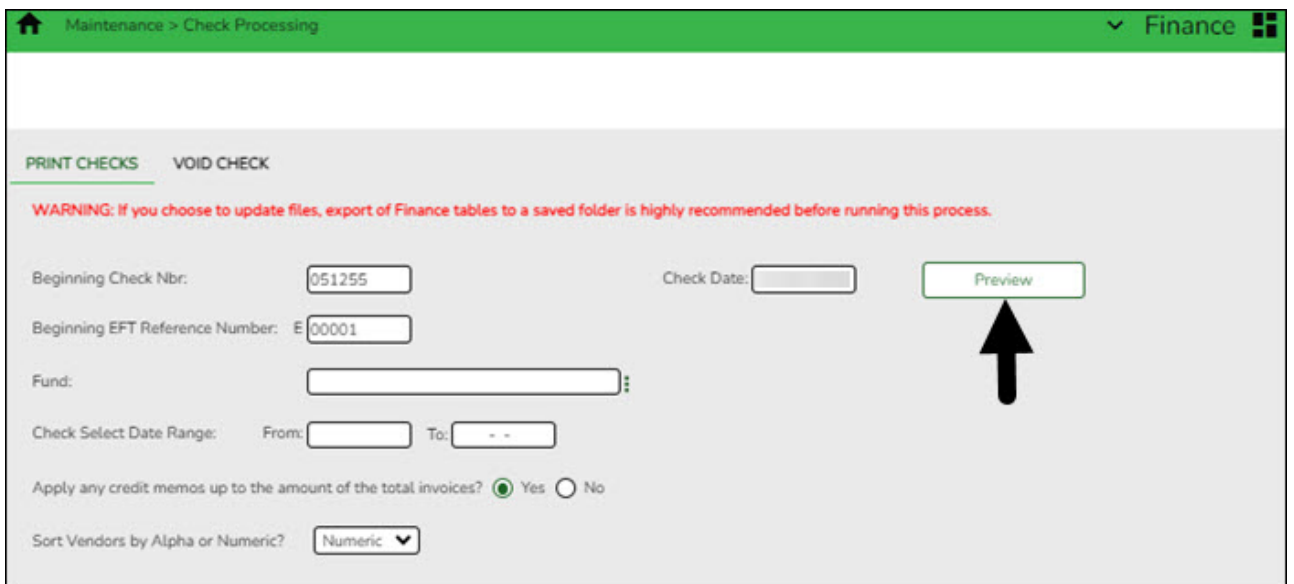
Maintenance > Check Processing

Finance

PRINT CHECKS VOID CHECK

WARNING: If you choose to update files, export of Finance tables to a saved folder is highly recommended before running this process.

Beginning Check Nbr: 051255

Check Date:

Preview

Beginning EFT Reference Number: E 00001

Fund:

Check Select Date Range: From: To: - -

Apply any credit memos up to the amount of the total invoices? Yes No

Sort Vendors by Alpha or Numeric? Numeric